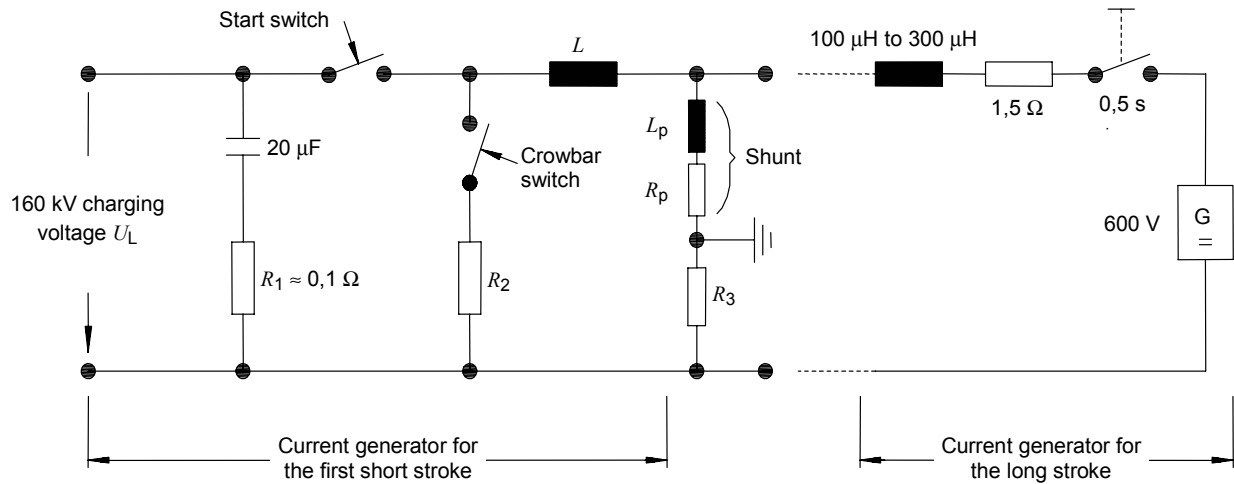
Start switch

$L$

100 μH to 300 μH

1,5 Ω

0,5 s

20 μF

Crowbar switch

$L_p$

Shunt

$R_p$

160 kV charging voltage $U_L$

600 V

G

=

$R_1 \approx 0,1\ \Omega$

$R_2$

$R_3$

Current generator for the first short stroke

Current generator for the long stroke